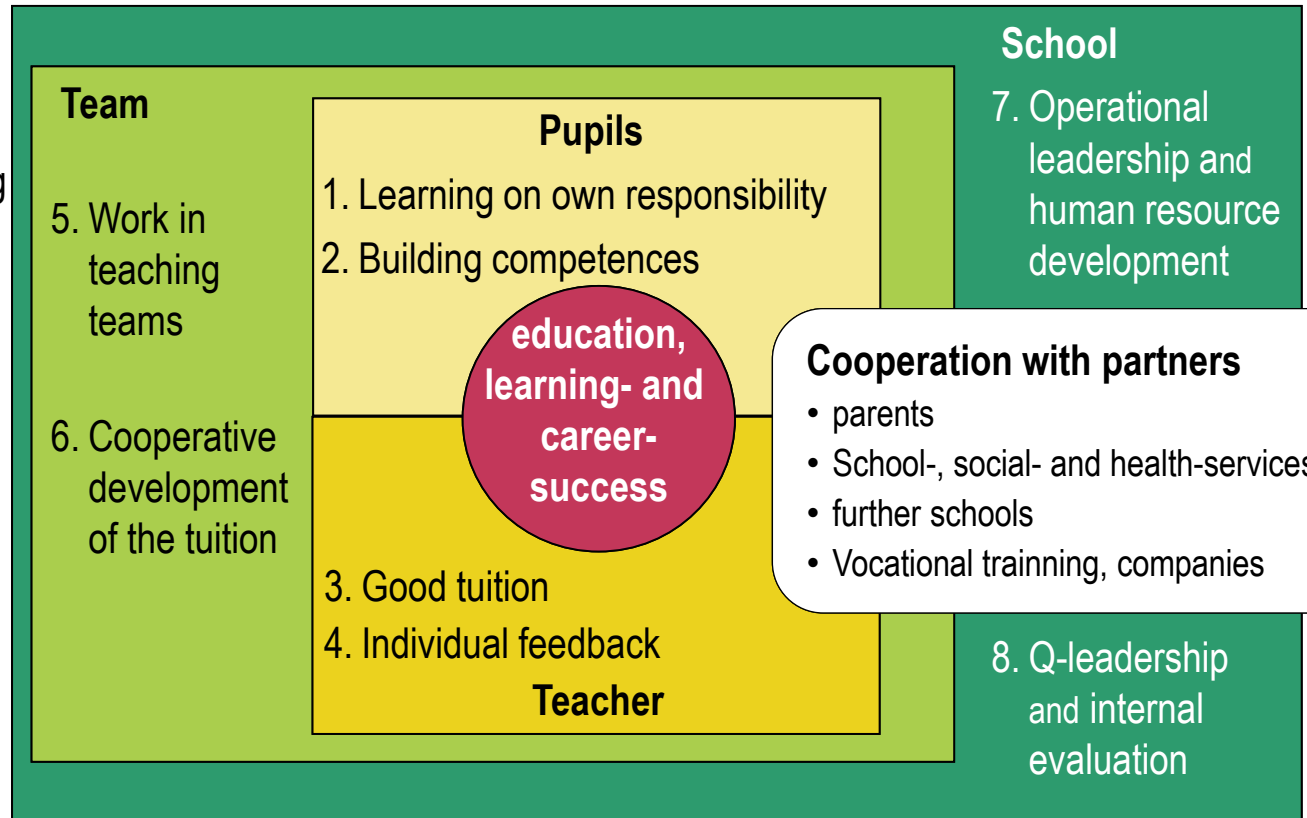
School

7. Operational leadership and human resource development

Team

5. Work in teaching teams

6. Cooperative development of the tuition

Pupils

1. Learning on own responsibility

2. Building competences

education, learning- and career-success

3. Good tuition

4. Individual feedback

Teacher

Cooperation with partners

• parents
• School-, social- and health-service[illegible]
• further schools
• Vocational trainning, companies

8. Q-leadership and internal evaluation

g